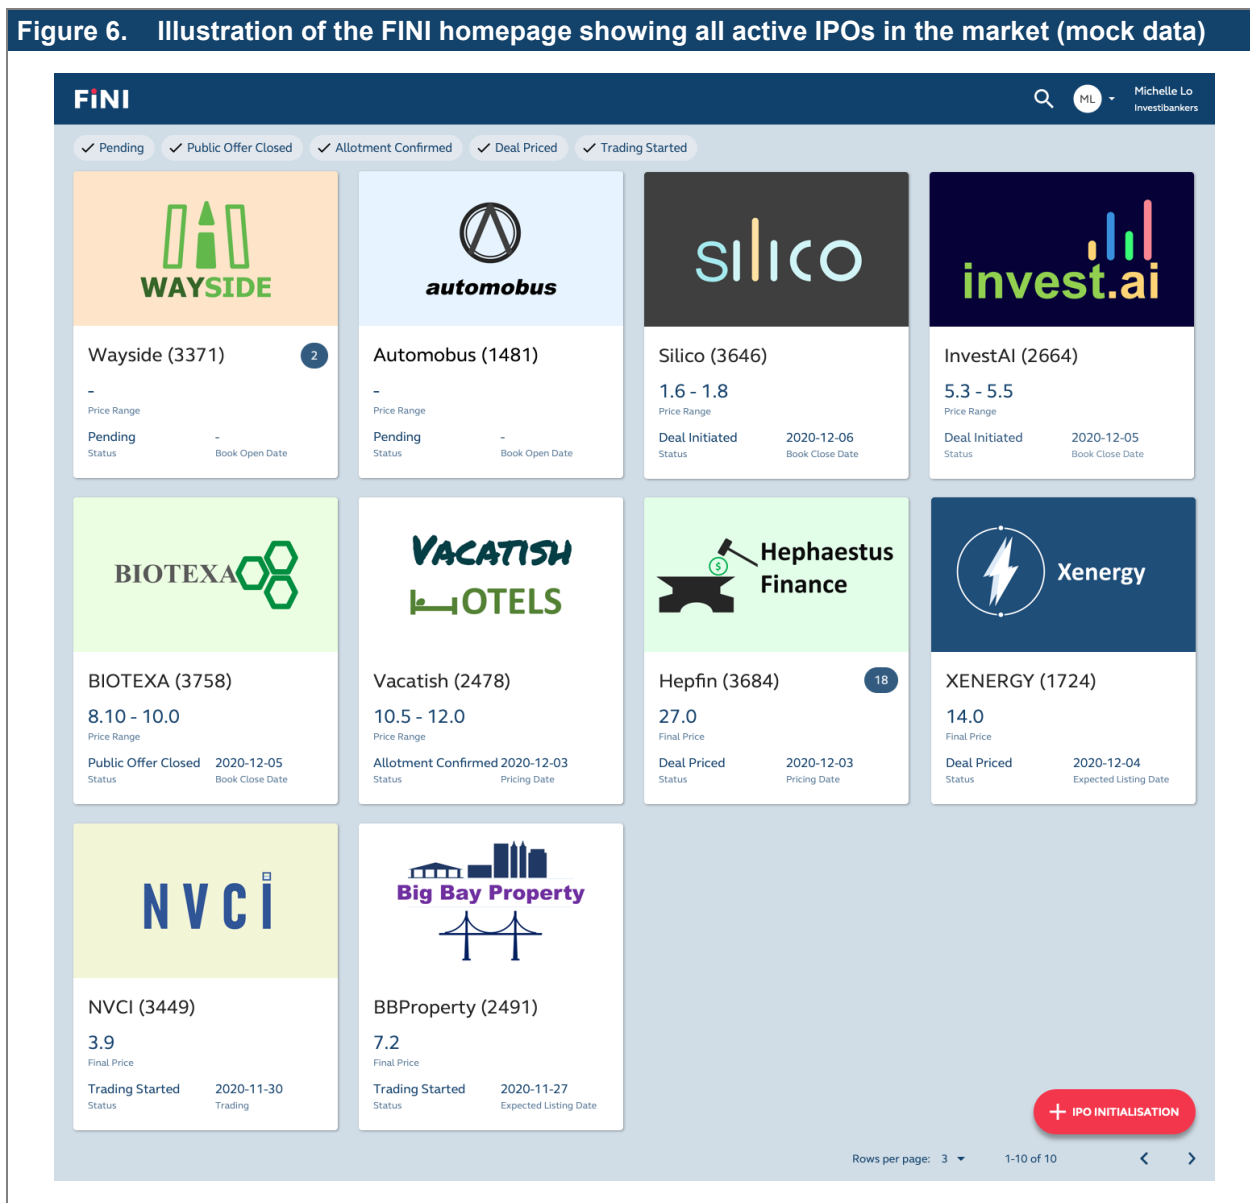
Figure 6. Illustration of the FINI homepage showing all active IPOs in the market (mock data)

FINI

ML

Michelle Lo
Investibankers

✓ Pending ✓ Public Offer Closed ✓ Allotment Confirmed ✓ Deal Priced ✓ Trading Started

WAYSIDE

Wayside (3371) 2
-
Price Range
Pending
Status
-
Book Open Date

automobus

Automobus (1481)
-
Price Range
Pending
Status
-
Book Open Date

silico

Silico (3646)
1.6 - 1.8
Price Range
Deal Initiated
Status
2020-12-06
Book Close Date

invest.ai

InvestAI (2664)
5.3 - 5.5
Price Range
Deal Initiated
Status
2020-12-05
Book Close Date

BIOTEXA

BIOTEXA (3758)
8.10 - 10.0
Price Range
Public Offer Closed
Status
2020-12-05
Book Close Date

VACATISH HOTELS

Vacatish (2478)
10.5 - 12.0
Price Range
Allotment Confirmed
Status
2020-12-03
Pricing Date

Hephaestus Finance

Hepfin (3684) 18
27.0
Final Price
Deal Priced
Status
2020-12-03
Pricing Date

Xenergy

XENERGY (1724)
14.0
Final Price
Deal Priced
Status
2020-12-04
Expected Listing Date

NVCI

NVCI (3449)
3.9
Final Price
Trading Started
Status
2020-11-30
Trading

Big Bay Property

BBProperty (2491)
7.2
Final Price
Trading Started
Status
2020-11-27
Expected Listing Date

+ IPO INITIALISATION

Rows per page: 3
1-10 of 10